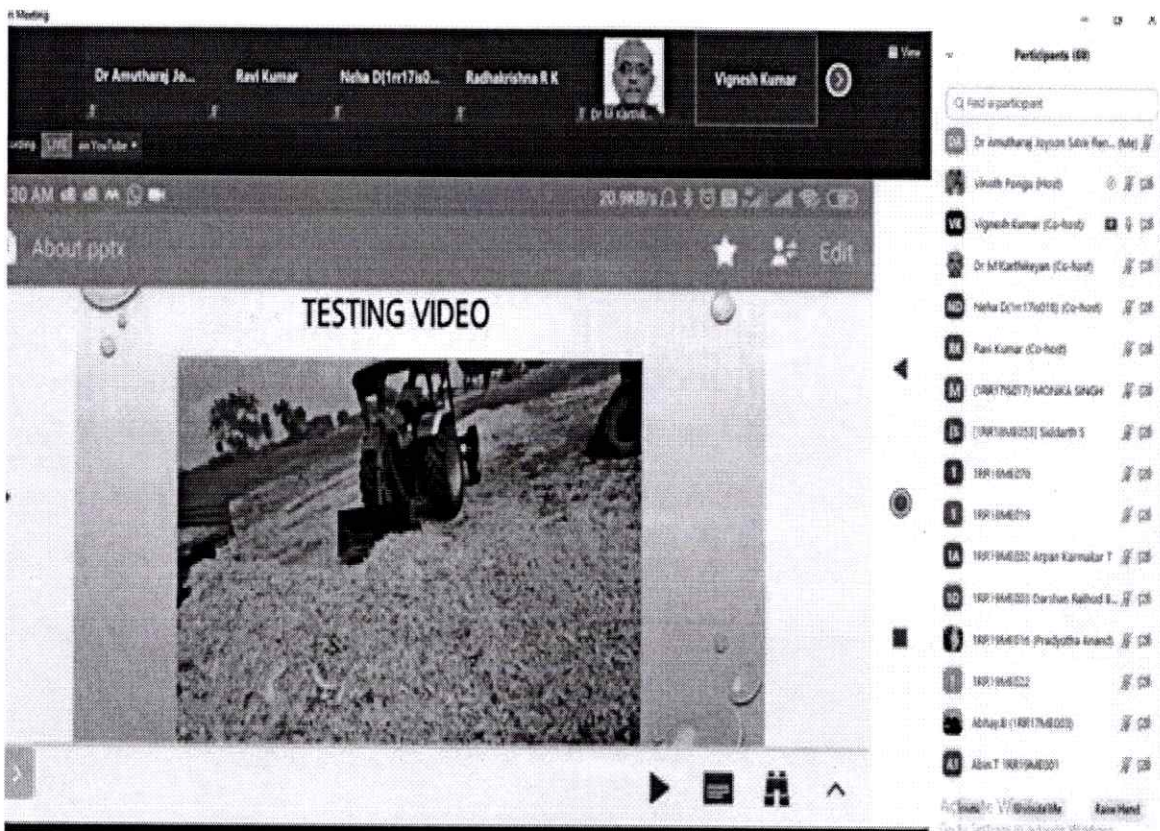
n Meeting

Dr Amutharaj Jo... Ravi Kumar Neha D(1rr17is0... Radhakrishna R K Dr M Karthik... Vignesh Kumar

View

LIVE on YouTube

30 AM

20.9KB/s

About pptx

Edit

TESTING VIDEO

Participants (68)

Find a participant

Dr Amutharaj Joyson Satie Ran... (Me)

Vinoth Panga (Host)

Vignesh Kumar (Co-host)

Dr M Karthikeyan (Co-host)

Neha D(1rr17is018) (Co-host)

Ravi Kumar (Co-host)

[1RR17ME077] MONIKA SINGH

[1RR18ME053] Siddarth S

1RR18ME070

1RR18ME019

1RR18ME032 Arpan Karmakar T

1RR18ME033 Darshan Rathod B...

1RR18ME016 (Pradyotha Anand)

1RR18ME022

Abhay.B (1RR17ME003)

Abin T 1RR19ME001

Invite Unmute Me Raise Hand

Activate Windows
Go to Settings to activate Windows